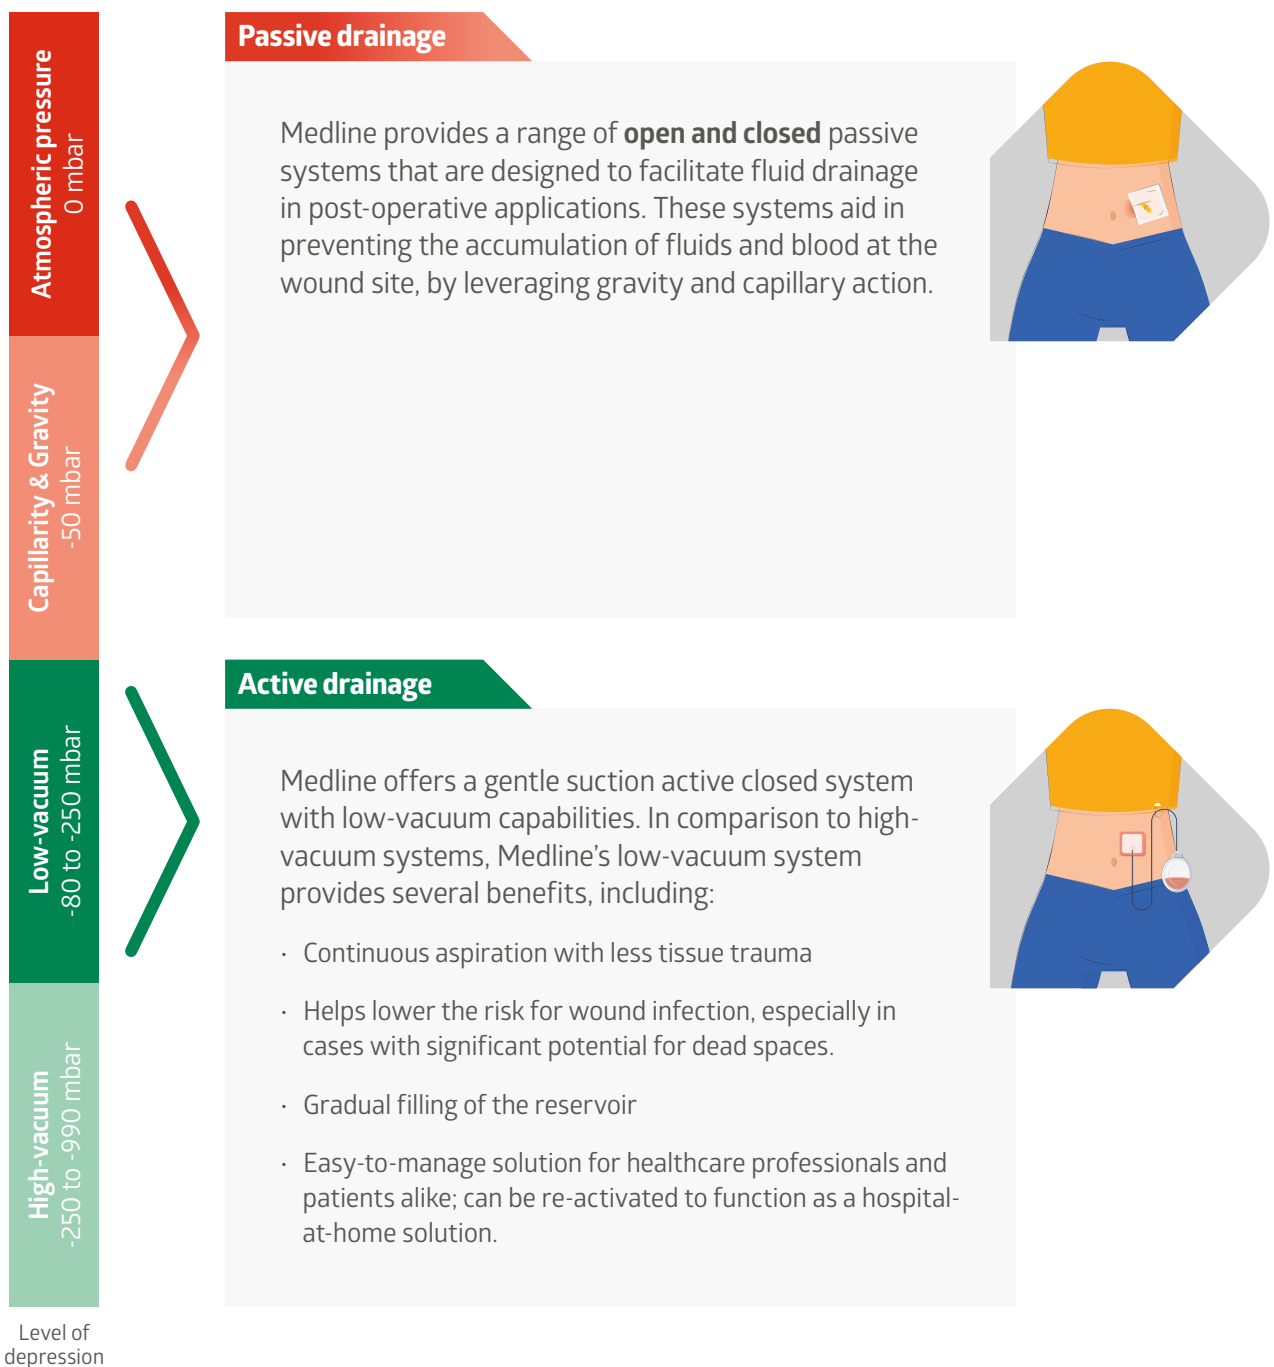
Atmospheric pressure
0 mbar

Capillarity & Gravity
-50 mbar

Low-vacuum
-80 to -250 mbar

High-vacuum
-250 to -990 mbar

Level of depression

Passive drainage

Medline provides a range of **open and closed** passive systems that are designed to facilitate fluid drainage in post-operative applications. These systems aid in preventing the accumulation of fluids and blood at the wound site, by leveraging gravity and capillary action.

Active drainage

Medline offers a gentle suction active closed system with low-vacuum capabilities. In comparison to high-vacuum systems, Medline's low-vacuum system provides several benefits, including:

· Continuous aspiration with less tissue trauma

· Helps lower the risk for wound infection, especially in cases with significant potential for dead spaces.

· Gradual filling of the reservoir

· Easy-to-manage solution for healthcare professionals and patients alike; can be re-activated to function as a hospital-at-home solution.